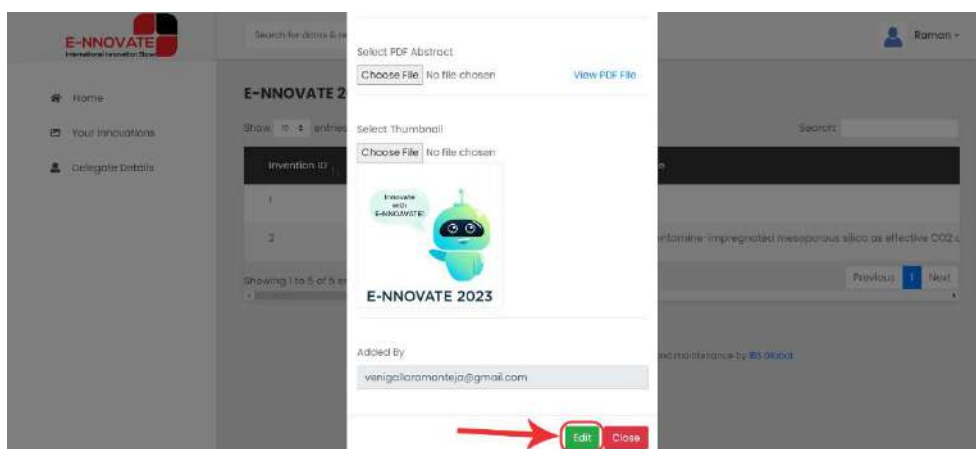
E-NNOVATE
International Innovation Show

Search for data & re

Raman

Home

Your Innovations

Delegate Details

E-NNOVATE 2

Show 10 entries

Search:

Invention ID

1

2

ntamine-impregnated mesoporous silica as effective CO2 c

Showing 1 to 5 of 5 en

Previous 1 Next

and maintenance by IBS Global

Select PDF Abstract

Choose File No file chosen

View PDF File

Select Thumbnail

Choose File No file chosen

Innovate with E-NNOVATE!

E-NNOVATE 2023

Added By

venigallaramanteja@gmail.com

Edit

Close